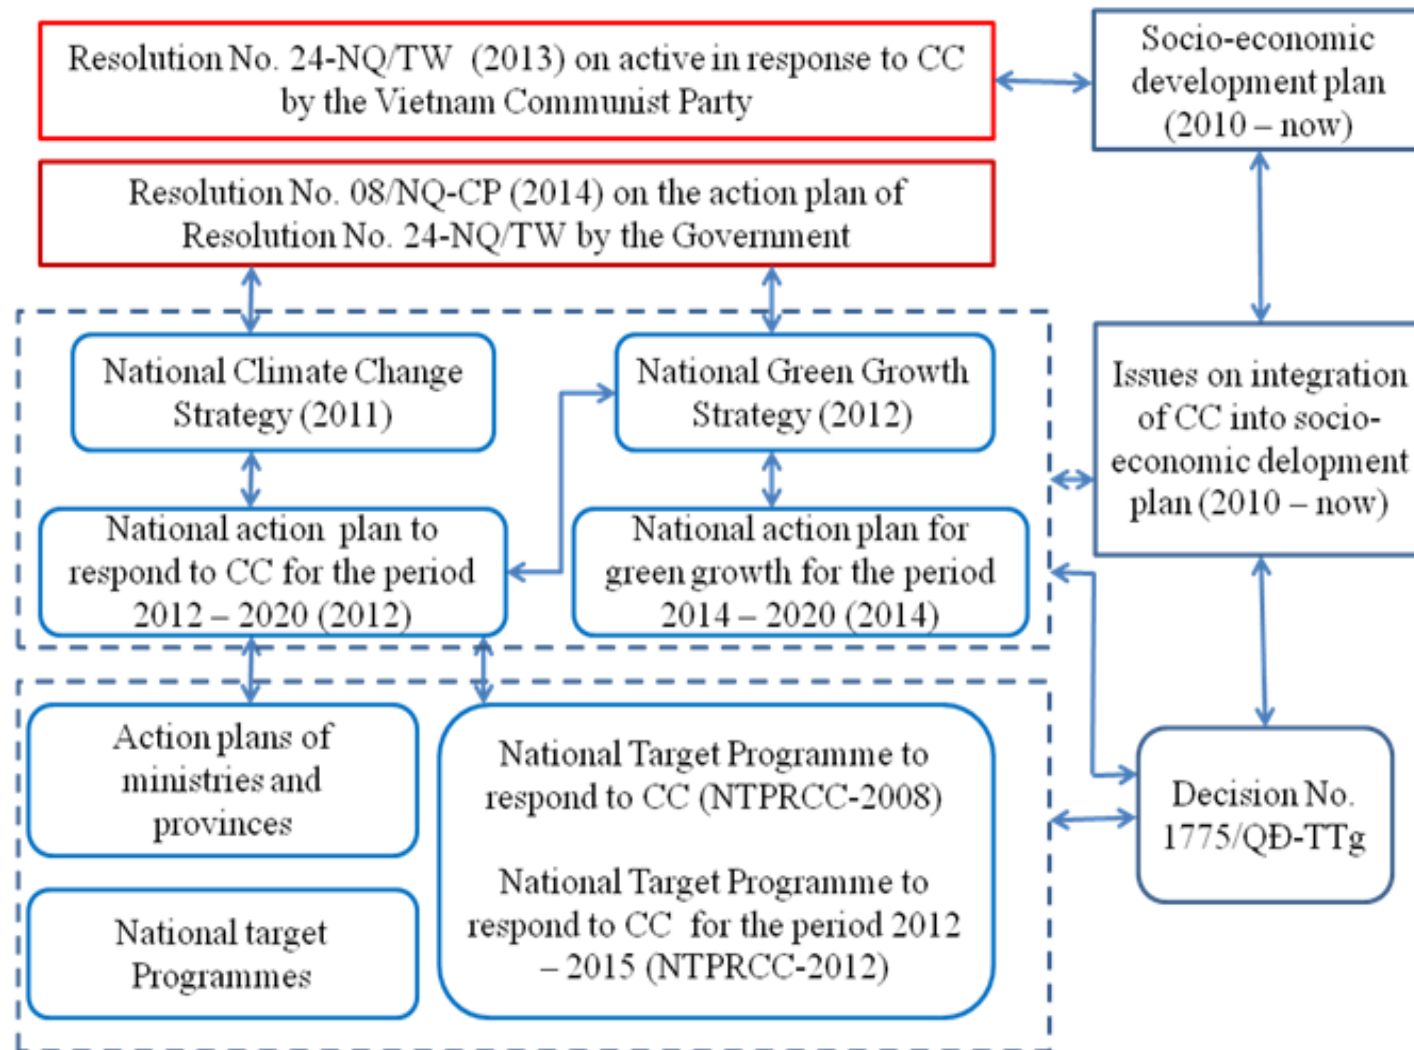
Resolution No. 24-NQ/TW (2013) on active in response to CC by the Vietnam Communist Party

Socio-economic development plan (2010 – now)

Resolution No. 08/NQ-CP (2014) on the action plan of Resolution No. 24-NQ/TW by the Government

National Climate Change Strategy (2011)

National Green Growth Strategy (2012)

Issues on integration of CC into socio-economic delopment plan (2010 – now)

National action plan to respond to CC for the period 2012 – 2020 (2012)

National action plan for green growth for the period 2014 – 2020 (2014)

Action plans of ministries and provinces

National Target Programme to respond to CC (NTPRCC-2008)

National Target Programme to respond to CC for the period 2012 – 2015 (NTPRCC-2012)

Decision No. 1775/QĐ-TTg

National target Programmes